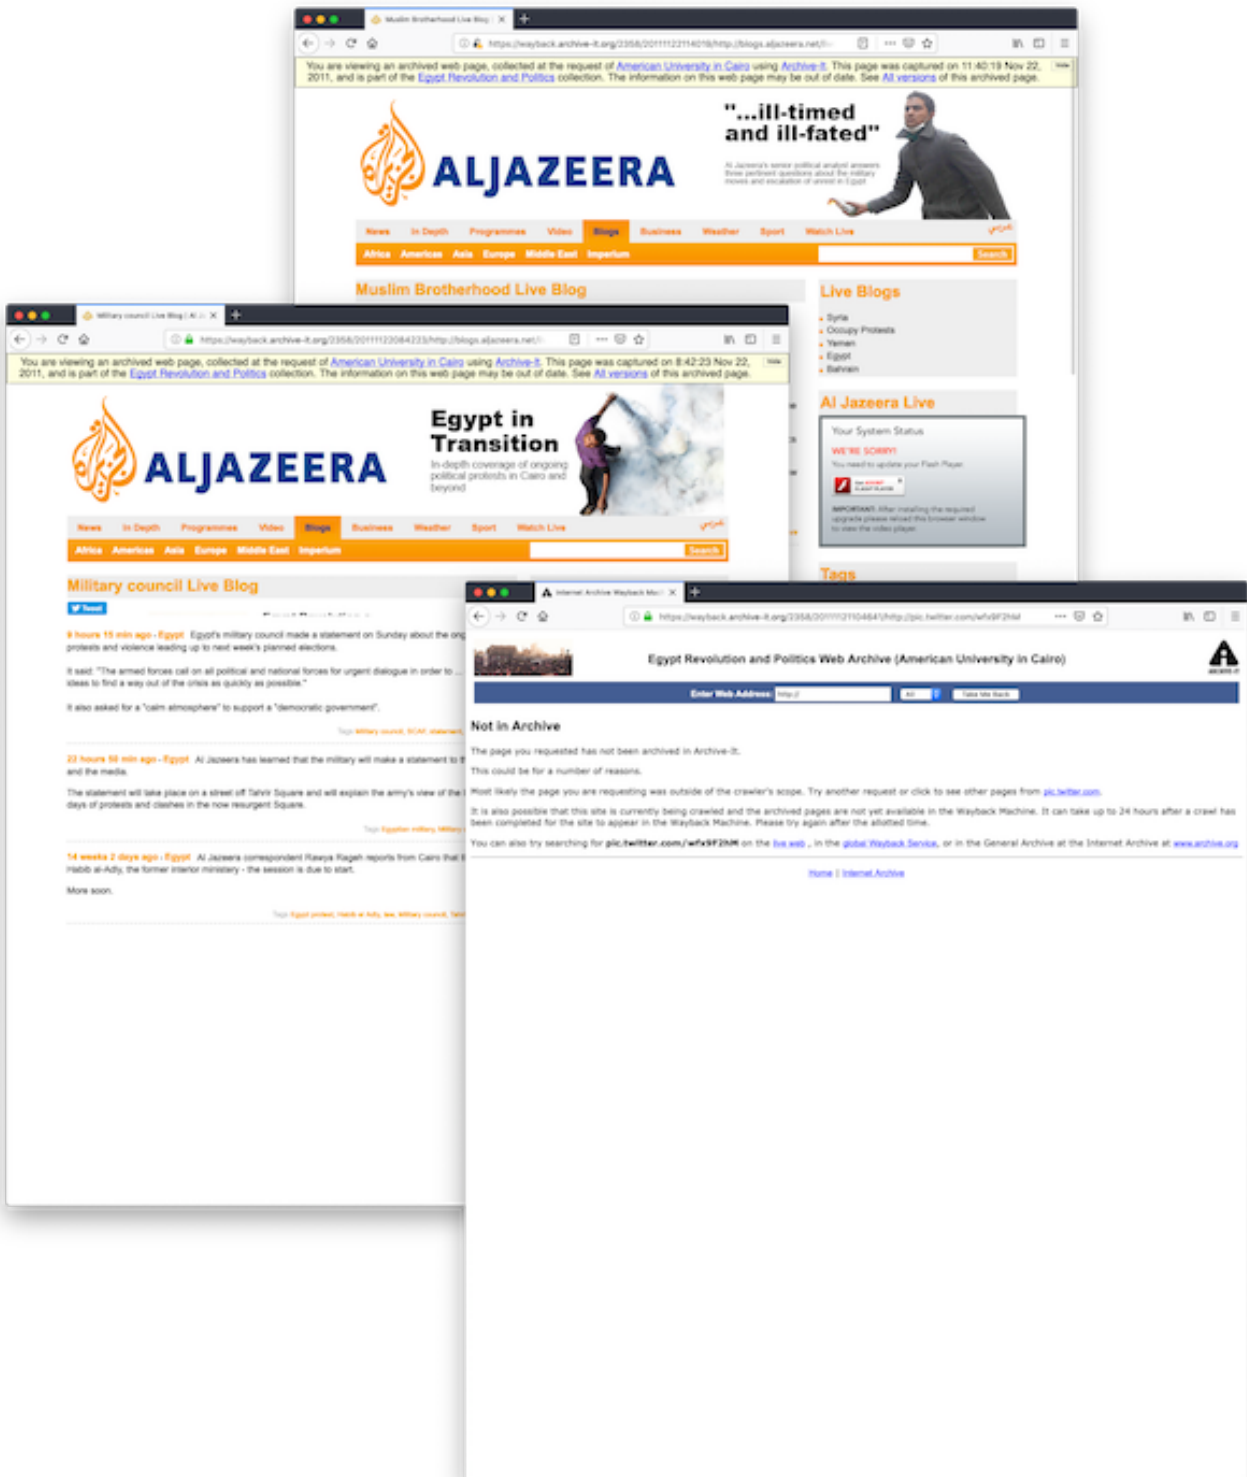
Muslim Brotherhood Live Blog

https://wayback.archive-it.org/2358/20111122114019/http://blogs.aljazeera.net/

You are viewing an archived web page, collected at the request of American University in Cairo using Archive-It. This page was captured on 11:40:19 Nov 22, 2011, and is part of the Egypt Revolution and Politics collection. The information on this web page may be out of date. See All versions of this archived page.

ALJAZEERA

"...ill-timed and ill-fated"

Al Jazeera's senior political analyst answers three pertinent questions about the military moves and escalation of unrest in Egypt

News In Depth Programmes Video Blogs Business Weather Sport Watch Live

Africa Americas Asia Europe Middle East Imperium

Search

Muslim Brotherhood Live Blog

Live Blogs
Syria
Occupy Protests
Yemen
Egypt
Bahrain

Al Jazeera Live

Your System Status
WE'RE SORRY!
You need to update your Flash Player

IMPORTANT: After installing the required upgrade please reload the browser window to view the video player.

Tags

Military council Live Blog | Al J

https://wayback.archive-it.org/2358/20111122084223/http://blogs.aljazeera.net/

You are viewing an archived web page, collected at the request of American University in Cairo using Archive-It. This page was captured on 8:42:23 Nov 22, 2011, and is part of the Egypt Revolution and Politics collection. The information on this web page may be out of date. See All versions of this archived page.

ALJAZEERA

Egypt in Transition

In-depth coverage of ongoing political protests in Cairo and beyond

News In Depth Programmes Video Blogs Business Weather Sport Watch Live

Africa Americas Asia Europe Middle East Imperium

Search

Military council Live Blog

Tweet

9 hours 15 min ago - Egypt Egypt's military council made a statement on Sunday about the ong protests and violence leading up to next week's planned elections.

It said: "The armed forces call on all political and national forces for urgent dialogue in order to ideas to find a way out of the crisis as quickly as possible."

It also asked for a "calm atmosphere" to support a "democratic government".

Tags: Military council, SCAF, statement

22 hours 50 min ago - Egypt Al Jazeera has learned that the military will make a statement to and the media.

The statement will take place on a street off Tahrir Square and will explain the army's view of the days of protests and clashes in the now resurgent Square.

Tags: Egyptian military, Military

14 weeks 2 days ago - Egypt Al Jazeera correspondent Rawya Rageh reports from Cairo that Habib al-Adly, the former interior ministry - the session is due to start.

More soon.

Tags: Egypt protest, Habib el Adly, law, Military council, Tahr

Internet Archive Wayback Ma

https://wayback.archive-it.org/2358/20111121104641/http://pic.twitter.com/wfx9F2hM

Egypt Revolution and Politics Web Archive (American University in Cairo)

Enter Web Address: http:// All Take Me Back

Not in Archive

The page you requested has not been archived in Archive-It.

This could be for a number of reasons.

Most likely the page you are requesting was outside of the crawler's scope. Try another request or click to see other pages from pic.twitter.com.

It is also possible that this site is currently being crawled and the archived pages are not yet available in the Wayback Machine. It can take up to 24 hours after a crawl has been completed for the site to appear in the Wayback Machine. Please try again after the allotted time.

You can also try searching for pic.twitter.com/wfx9F2hM on the live web , in the global Wayback Service, or in the General Archive at the Internet Archive at www.archive.org

Home | Internet Archive